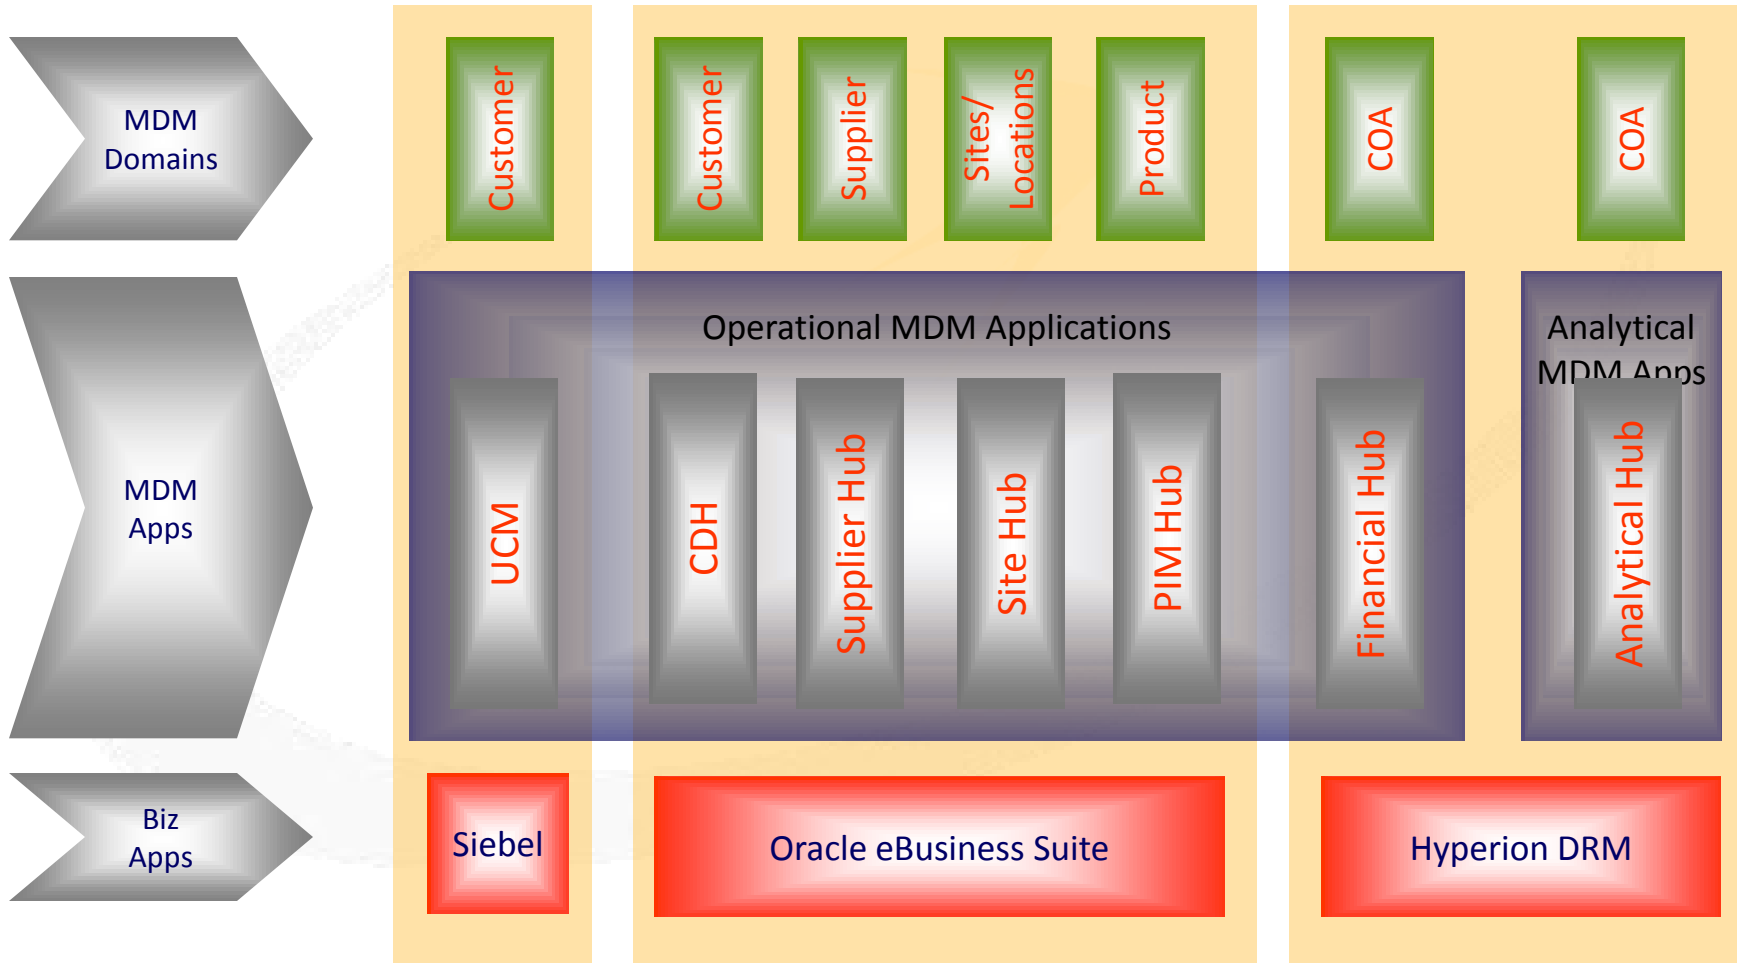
MDM Domains

Customer

Customer

Supplier

Sites/ Locations

Product

COA

COA

MDM Apps

Operational MDM Applications

UCM

CDH

Supplier Hub

Site Hub

PIM Hub

Financial Hub

Analytical MDM Apps

Analytical Hub

Biz Apps

Siebel

Oracle eBusiness Suite

Hyperion DRM